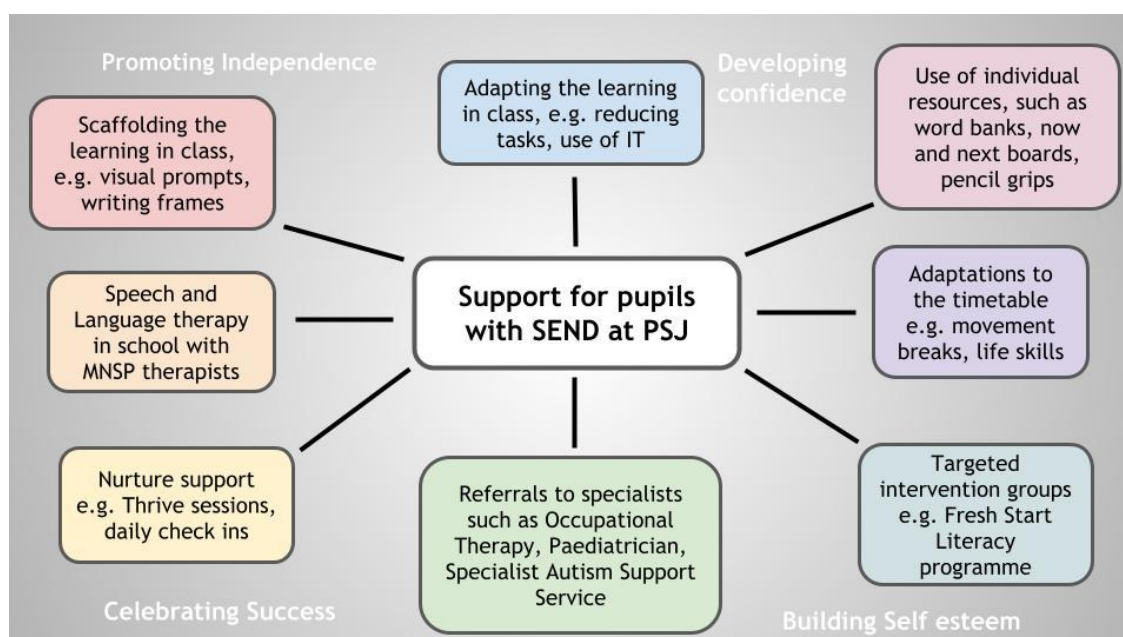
Promoting Independence

Developing confidence

Adapting the learning in class, e.g. reducing tasks, use of IT

Scaffolding the learning in class, e.g. visual prompts, writing frames

Use of individual resources, such as word banks, now and next boards, pencil grips

Support for pupils with SEND at PSJ

Speech and Language therapy in school with MNSP therapists

Adaptations to the timetable e.g. movement breaks, life skills

Nurture support e.g. Thrive sessions, daily check ins

Referrals to specialists such as Occupational Therapy, Paediatrician, Specialist Autism Support Service

Targeted intervention groups e.g. Fresh Start Literacy programme

Celebrating Success

Building Self esteem